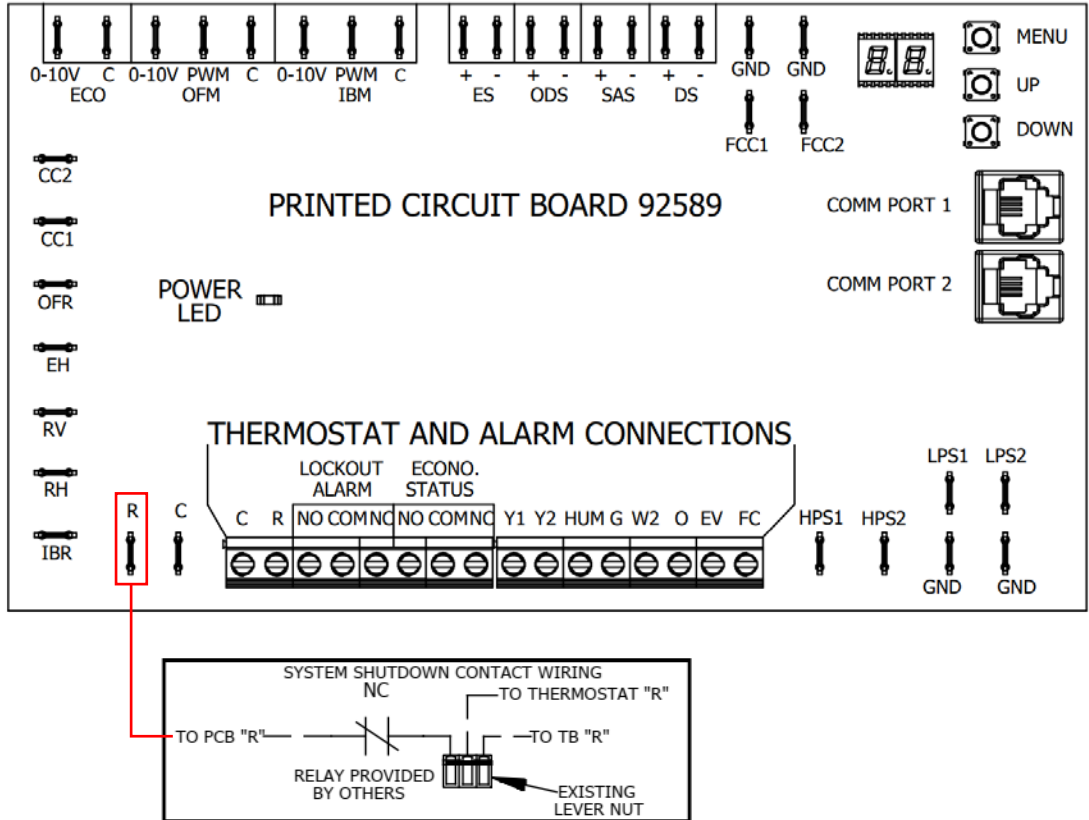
0-10V C
ECO
0-10V PWM C
OFM
0-10V PWM C
IBM
+ -
ES
+ -
ODS
+ -
SAS
+ -
DS
GND GND
FCC1 FCC2
MENU
UP
DOWN

CC2
CC1
OFR
EH
RV
RH
IBR

PRINTED CIRCUIT BOARD 92589

COMM PORT 1
COMM PORT 2

POWER LED

THERMOSTAT AND ALARM CONNECTIONS

LOCKOUT ALARM
ECONO. STATUS
R C
C R NO COM NC NO COM NC Y1 Y2 HUM G W2 O EV FC
HPS1 HPS2
LPS1 LPS2
GND GND

SYSTEM SHUTDOWN CONTACT WIRING
NC
TO THERMOSTAT "R"
TO PCB "R"
TO TB "R"
RELAY PROVIDED BY OTHERS
EXISTING LEVER NUT